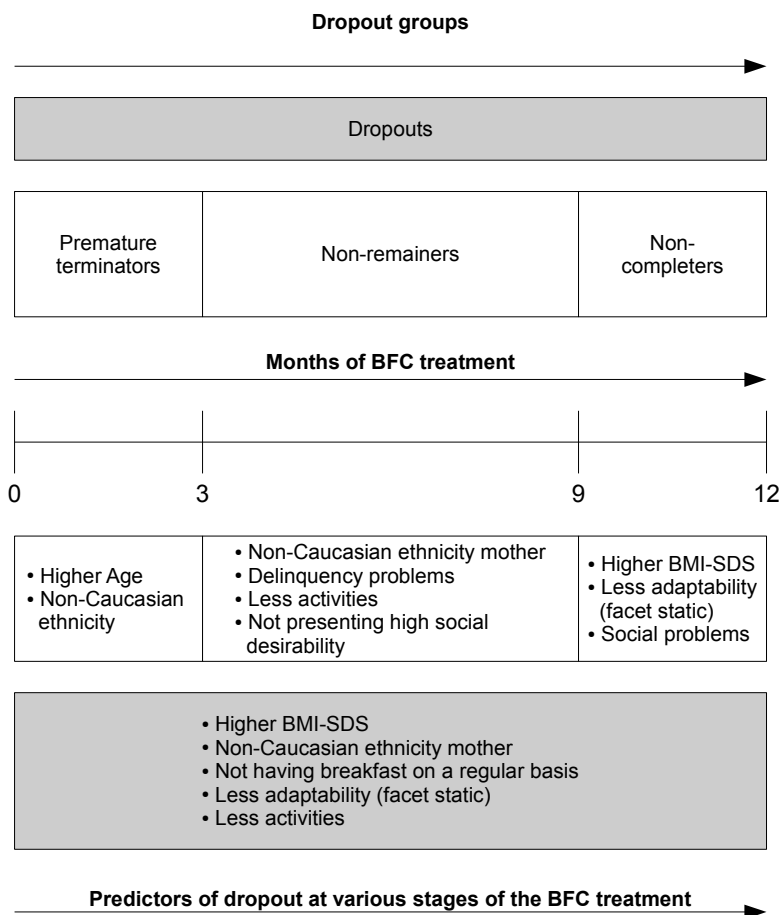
**Dropout groups**

Dropouts

Premature terminators

Non-remainers

Non-completers

**Months of BFC treatment**

0

3

9

12

• Higher Age
• Non-Caucasian ethnicity

• Non-Caucasian ethnicity mother
• Delinquency problems
• Less activities
• Not presenting high social desirability

• Higher BMI-SDS
• Less adaptability (facet static)
• Social problems

• Higher BMI-SDS
• Non-Caucasian ethnicity mother
• Not having breakfast on a regular basis
• Less adaptability (facet static)
• Less activities

**Predictors of dropout at various stages of the BFC treatment**